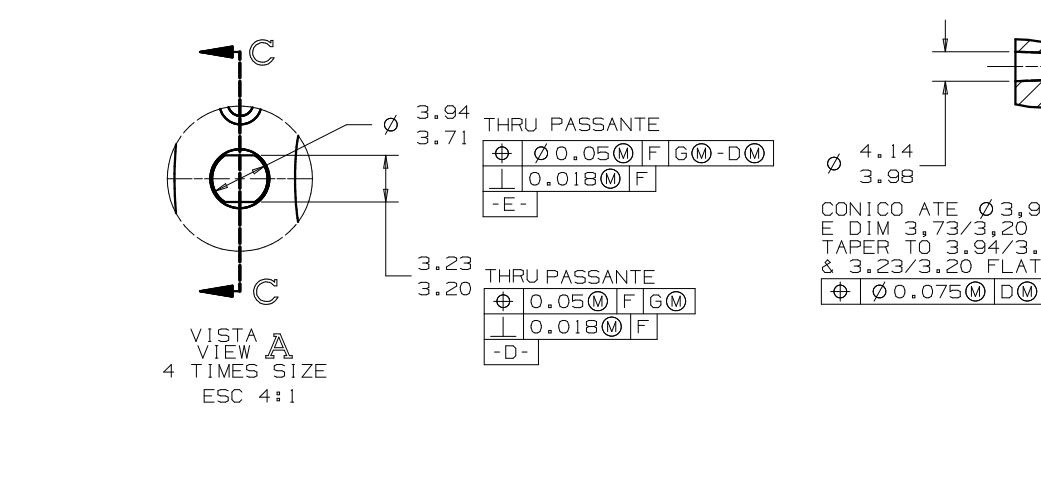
C

$\varnothing$ 3.94
3.71

THRU PASSANTE

| ⊕ | Ø0.05Ⓜ | F | GⓂ-DⓂ |
|---|---|---|---|
| ⊥ | 0.018Ⓜ | F | |

-E-

3.23
3.20

THRU PASSANTE

| ⊕ | 0.05Ⓜ | F | GⓂ |
|---|---|---|---|
| ⊥ | 0.018Ⓜ | F | |

-D-

C

VISTA
VIEW A
4 TIMES SIZE
ESC 4:1

$\varnothing$ 4.14
3.98

CONICO ATE Ø3,9
E DIM 3,73/3,20
TAPER TO 3.94/3.
& 3.23/3.20 FLAT

| ⊕ | Ø0.075Ⓜ | DⓂ |
|---|---|---|